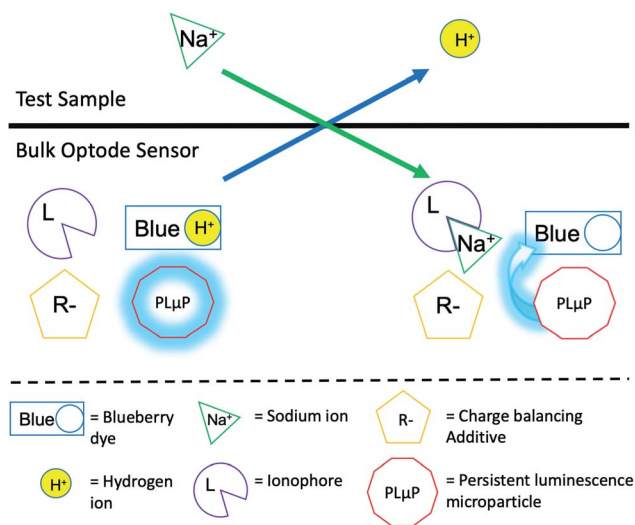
Na$^+$

H$^+$

Test Sample

Bulk Optode Sensor

L

Blue H$^+$

R-

PLμP

L

Na$^+$

Blue

R-

PLμP

Blue = Blueberry dye

Na$^+$ = Sodium ion

R- = Charge balancing Additive

H$^+$ = Hydrogen ion

L = Ionophore

PLμP = Persistent luminescence microparticle